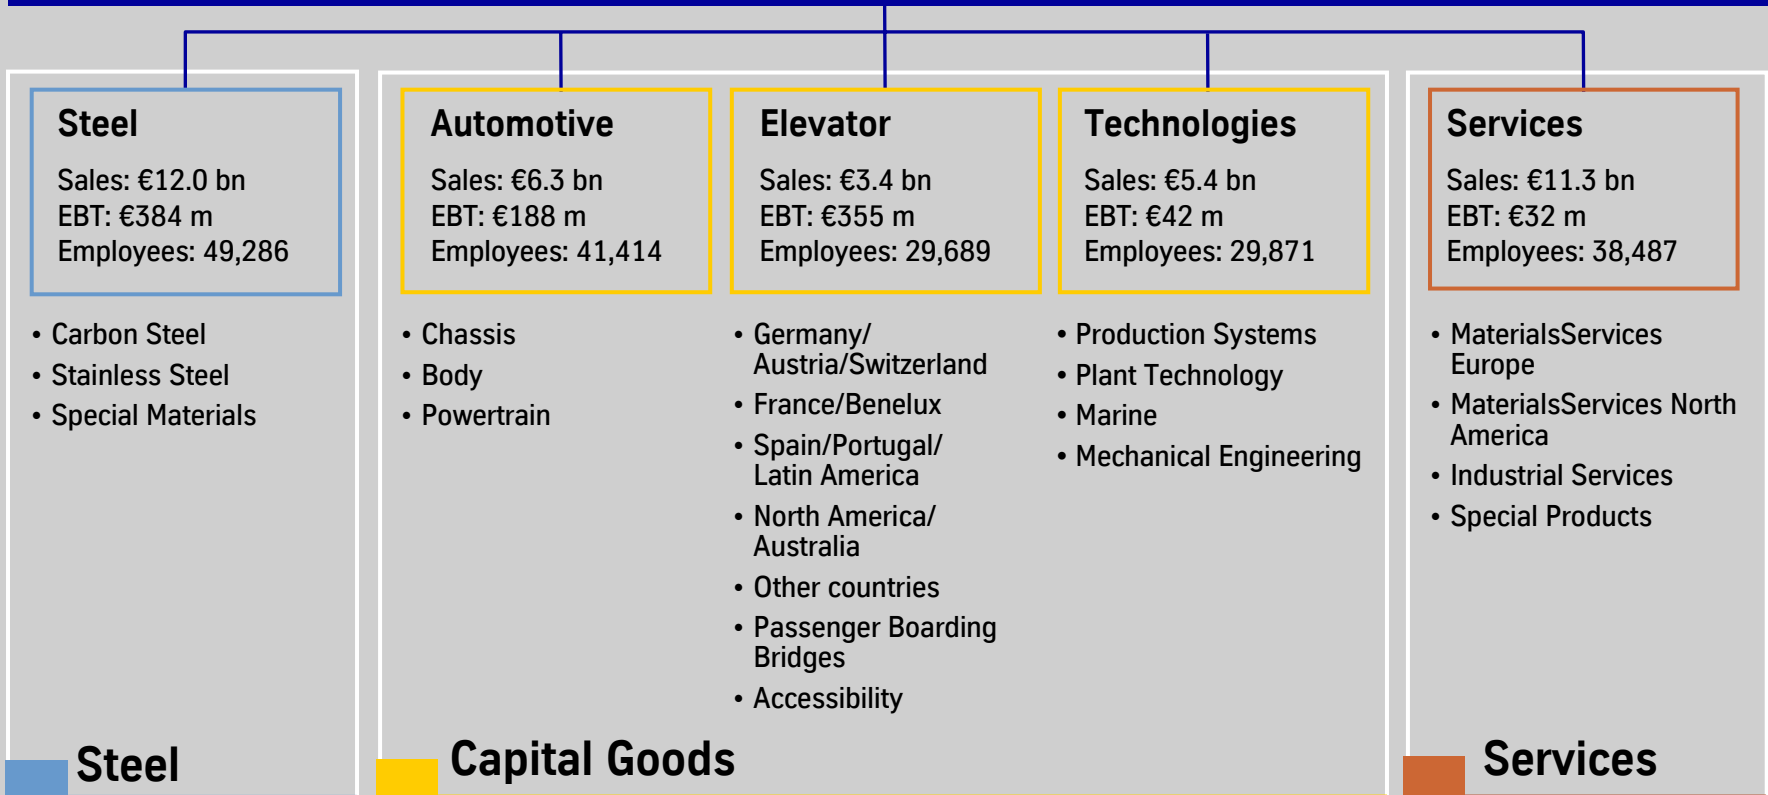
Steel
Sales: €12.0 bn
EBT: €384 m
Employees: 49,286

- Carbon Steel
- Stainless Steel
- Special Materials

Automotive
Sales: €6.3 bn
EBT: €188 m
Employees: 41,414

- Chassis
- Body
- Powertrain

Elevator
Sales: €3.4 bn
EBT: €355 m
Employees: 29,689

- Germany/ Austria/Switzerland
- France/Benelux
- Spain/Portugal/ Latin America
- North America/ Australia
- Other countries
- Passenger Boarding Bridges
- Accessibility

Technologies
Sales: €5.4 bn
EBT: €42 m
Employees: 29,871

- Production Systems
- Plant Technology
- Marine
- Mechanical Engineering

Services
Sales: €11.3 bn
EBT: €32 m
Employees: 38,487

- MaterialsServices Europe
- MaterialsServices North America
- Industrial Services
- Special Products

Steel

Capital Goods

Services